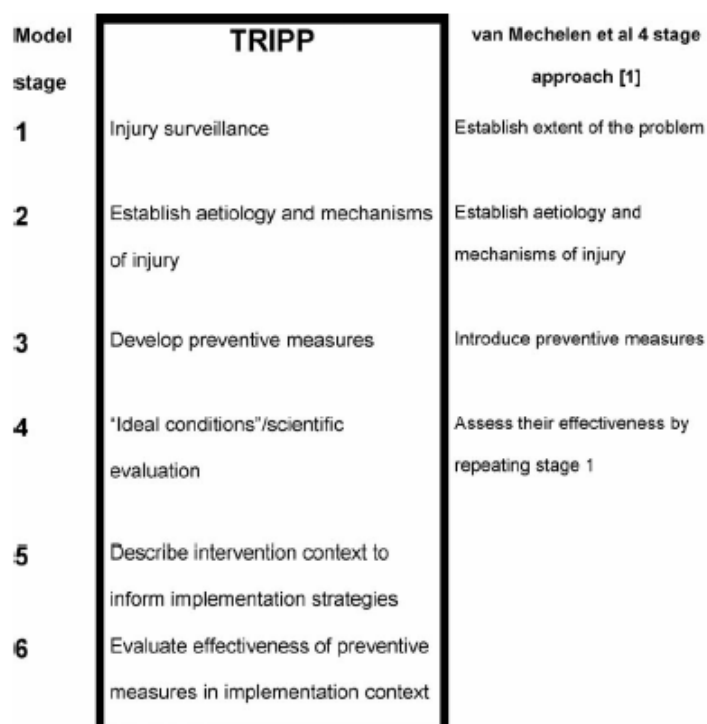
| Model stage | TRIPP | van Mechelen et al 4 stage approach [1] |
|---|---|---|
| 1 | Injury surveillance | Establish extent of the problem |
| 2 | Establish aetiology and mechanisms of injury | Establish aetiology and mechanisms of injury |
| 3 | Develop preventive measures | Introduce preventive measures |
| 4 | "Ideal conditions"/scientific evaluation | Assess their effectiveness by repeating stage 1 |
| 5 | Describe intervention context to inform implementation strategies | |
| 6 | Evaluate effectiveness of preventive measures in implementation context | |